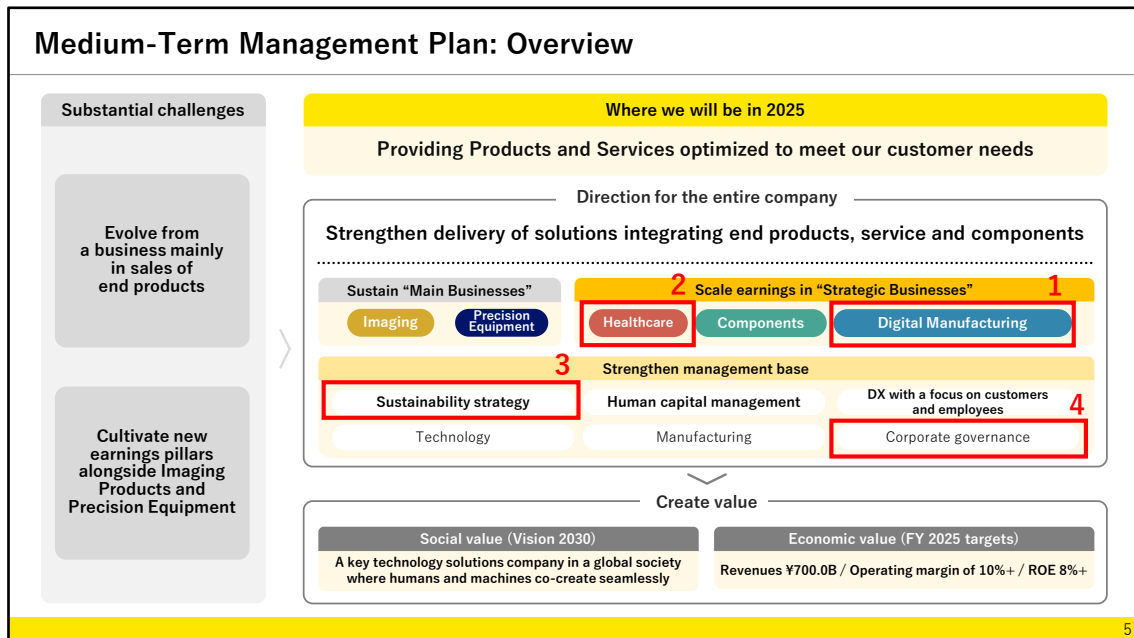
Medium-Term Management Plan: Overview

Substantial challenges

Evolve from a business mainly in sales of end products

Cultivate new earnings pillars alongside Imaging Products and Precision Equipment

Where we will be in 2025

Providing Products and Services optimized to meet our customer needs

Direction for the entire company

Strengthen delivery of solutions integrating end products, service and components

Sustain "Main Businesses"

Imaging

Precision Equipment

2

Scale earnings in "Strategic Businesses"

1

Healthcare

Components

Digital Manufacturing

3

Strengthen management base

Sustainability strategy

Human capital management

DX with a focus on customers and employees

4

Technology

Manufacturing

Corporate governance

Create value

Social value (Vision 2030)

A key technology solutions company in a global society where humans and machines co-create seamlessly

Economic value (FY 2025 targets)

Revenues ¥700.0B / Operating margin of 10%+ / ROE 8%+

5